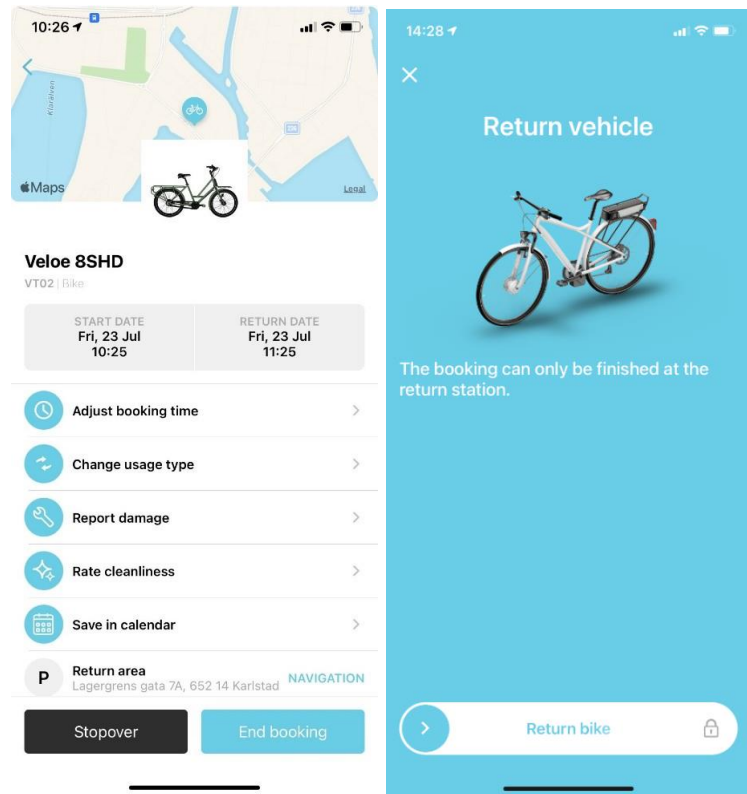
10:26

Klarälven

Maps

Legal

Veloe 8SHD

VT02 | Bike

| START DATE Fri, 23 Jul 10:25 | RETURN DATE Fri, 23 Jul 11:25 |
|---|---|

Adjust booking time

Change usage type

Report damage

Rate cleanliness

Save in calendar

P Return area
Lagergrens gata 7A, 652 14 Karlstad NAVIGATION

Stopover

End booking

14:28

Return vehicle

The booking can only be finished at the return station.

Return bike